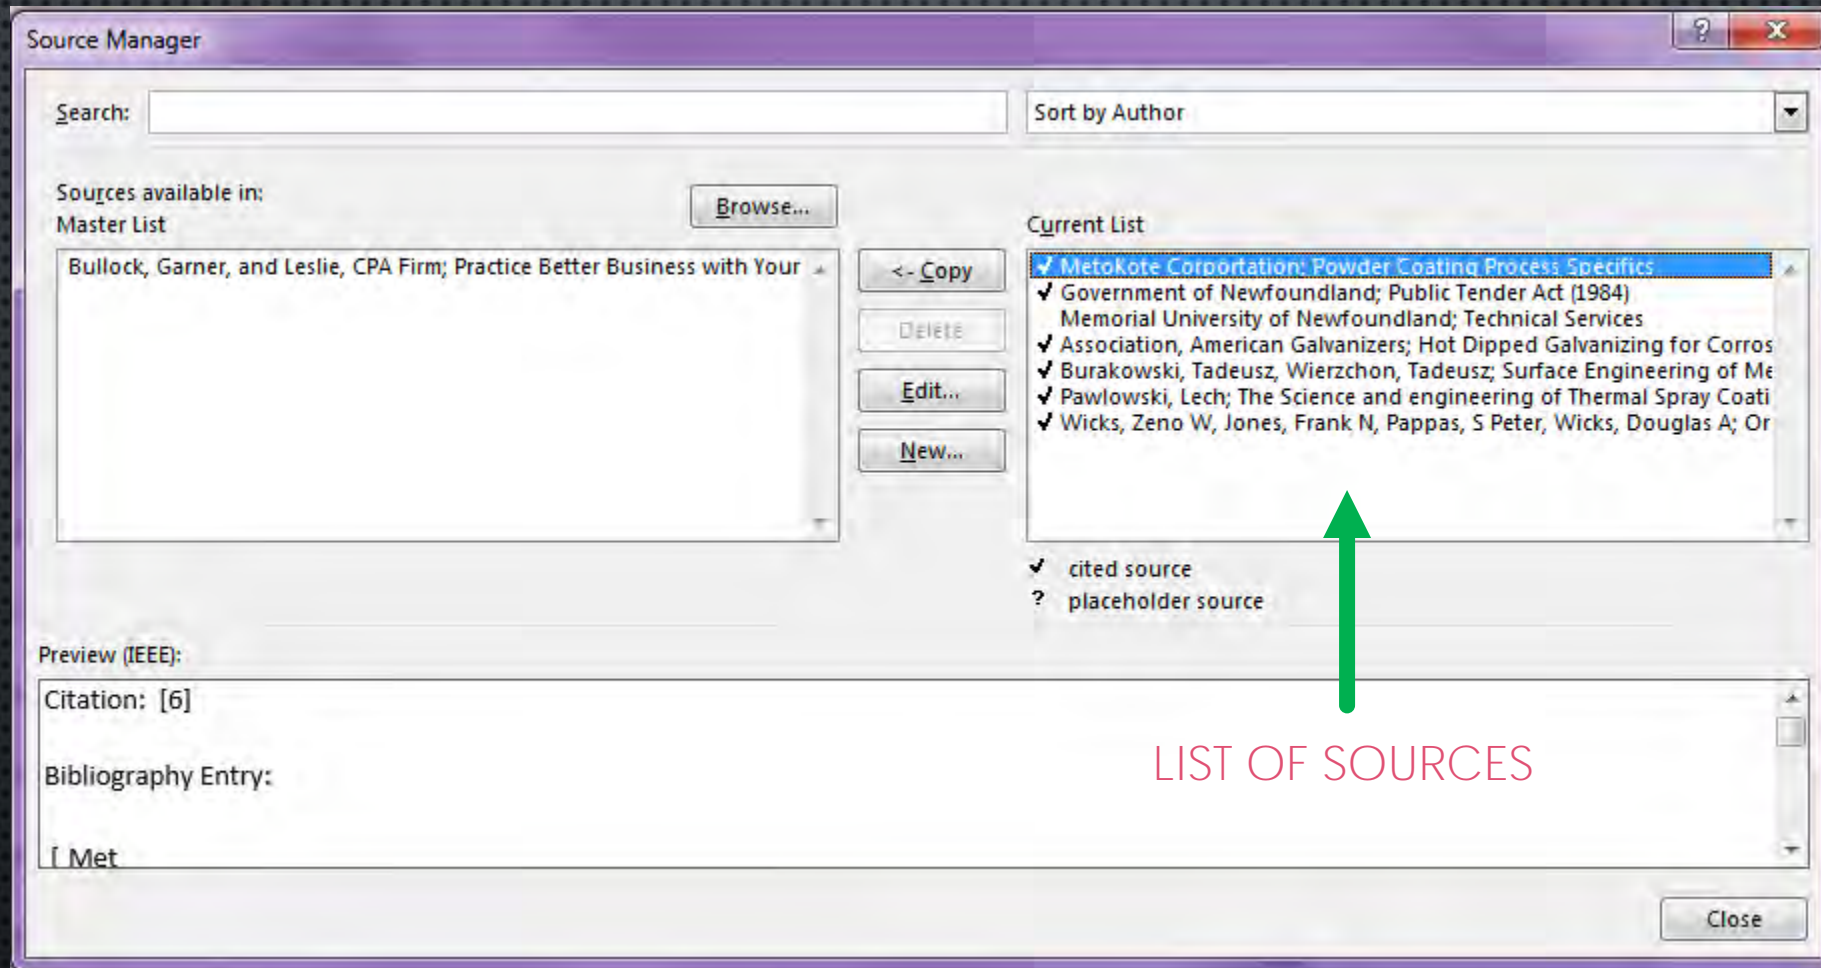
Source Manager

?

X

Search:

Sort by Author

Sources available in:
Master List

Browse...

Bullock, Garner, and Leslie, CPA Firm; Practice Better Business with Your

<- Copy

Delete

Edit...

New...

Current List

✓ MetoKote Corportation; Powder Coating Process Specifics
✓ Government of Newfoundland; Public Tender Act (1984)
Memorial University of Newfoundland; Technical Services
✓ Association, American Galvanizers; Hot Dipped Galvanizing for Corros
✓ Burakowski, Tadeusz, Wierzchon, Tadeusz; Surface Engineering of Me
✓ Pawlowski, Lech; The Science and engineering of Thermal Spray Coati
✓ Wicks, Zeno W, Jones, Frank N, Pappas, S Peter, Wicks, Douglas A; Or

✓ cited source
? placeholder source

Preview (IEEE):

Citation: [6]

Bibliography Entry:

[ Met

LIST OF SOURCES

Close